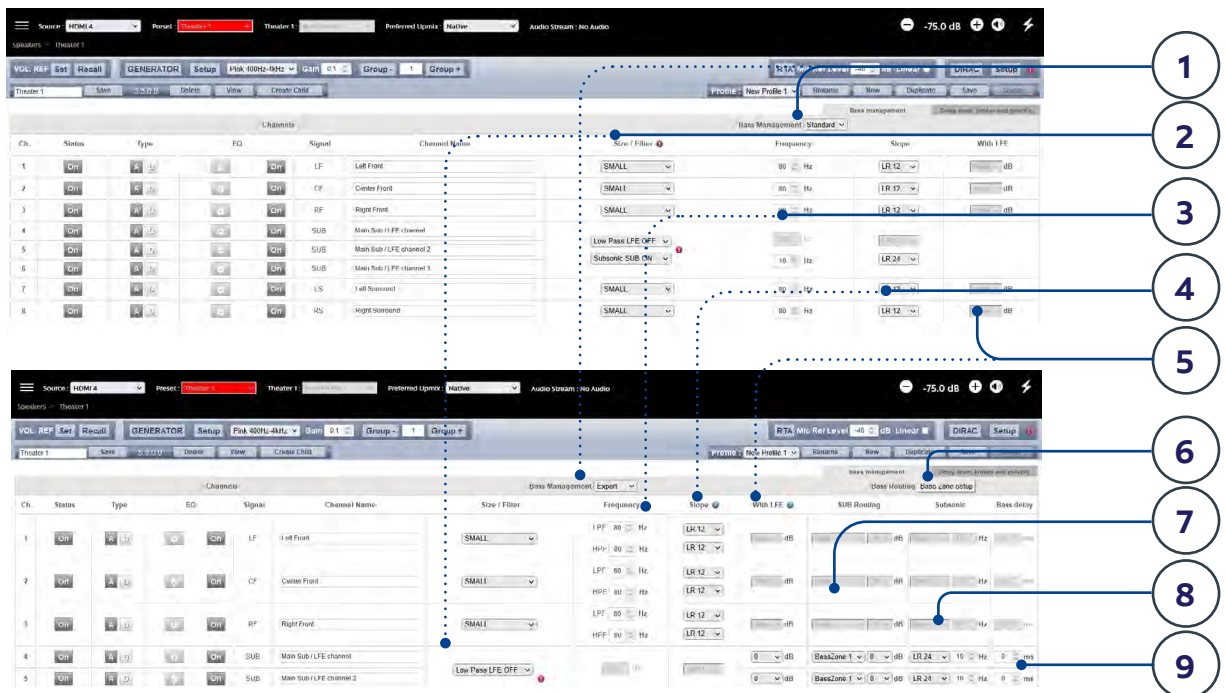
Source : HDMI 4 Preset : Theater 1 Theater 1 : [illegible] Preferred Upmix : Native Audio Stream : No Audio -75.0 dB

Speakers > Theater 1

VOL REF Set Recall GENERATOR Setup Pink 400Hz-4kHz Gain 0.1 Group - 1 Group + RTA Mic Ref Level -40 dB Linear DIRAC Setup

Theater 1 Save 3.5.0.0 Delete View Create Child Profile : New Profile 1 Rename New Duplicate Save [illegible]

Bass management Delay, level, limiter and polarity

Channels Bass Management Standard

| Ch. | Status | Type | EQ | | Signal | Channel Name | Size / Filter | Frequency | Slope | With LFE |
|---|---|---|---|---|---|---|---|---|---|---|
| 1 | On | A B | | On | LF | Left Front | SMALL | 80 Hz | LR 12 | dB |
| 2 | On | A B | | On | CF | Center Front | SMALL | 80 Hz | LR 12 | dB |
| 3 | On | A B | | On | RF | Right Front | SMALL | 80 Hz | LR 12 | dB |
| 4 | On | A B | | On | SUB | Main Sub / LFE channel | | | | |
| 5 | On | A B | | On | SUB | Main Sub / LFE channel 2 | Low Pass LFE OFF | | | |
| 6 | On | A B | | On | SUB | Main Sub / LFE channel 3 | Subsonic SUB ON | 16 Hz | LR 24 | |
| 7 | On | A B | | On | LS | Left Surround | SMALL | 80 Hz | LR 12 | dB |
| 8 | On | A B | | On | RS | Right Surround | SMALL | 80 Hz | LR 12 | dB |

1
2
3
4
5

Source : HDMI 4 Preset : Theater 1 Theater 1 : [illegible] Preferred Upmix : Native Audio Stream : No Audio -75.0 dB

Speakers > Theater 1

VOL REF Set Recall GENERATOR Setup Pink 400Hz-4kHz Gain 0.1 Group - 1 Group + RTA Mic Ref Level -40 dB Linear DIRAC Setup

Theater 1 Save 3.5.0.0 Delete View Create Child Profile : New Profile 1 Rename New Duplicate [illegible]

Bass management Delay, level, limiter and polarity

Bass Routing Bass zone setup

Channels Bass Management Expert

| Ch. | Status | Type | EQ | | Signal | Channel Name | Size / Filter | Frequency | Slope | With LFE | SUB Routing | Subsonic | Bass delay |
|---|---|---|---|---|---|---|---|---|---|---|---|---|---|
| 1 | On | A B | | On | LF | Left Front | SMALL | LPF 80 Hz HPF 80 Hz | LR 12 LR 12 | dB | dB | Hz | |
| 2 | On | A B | | On | CF | Center Front | SMALL | LPF 80 Hz HPF 80 Hz | LR 12 LR 12 | dB | dB | Hz | |
| 3 | On | A B | | On | RF | Right Front | SMALL | LPF 80 Hz HPF 80 Hz | LR 12 LR 12 | dB | dB | Hz | |
| 4 | On | A B | | On | SUB | Main Sub / LFE channel | | | | 0 dB | BassZone 1 0 dB | LR 24 10 Hz | 0 ms |
| 5 | On | A B | | On | SUB | Main Sub / LFE channel 2 | Low Pass LFE OFF | | | 0 dB | BassZone 1 0 dB | LR 24 10 Hz | 0 ms |

6
7
8
9